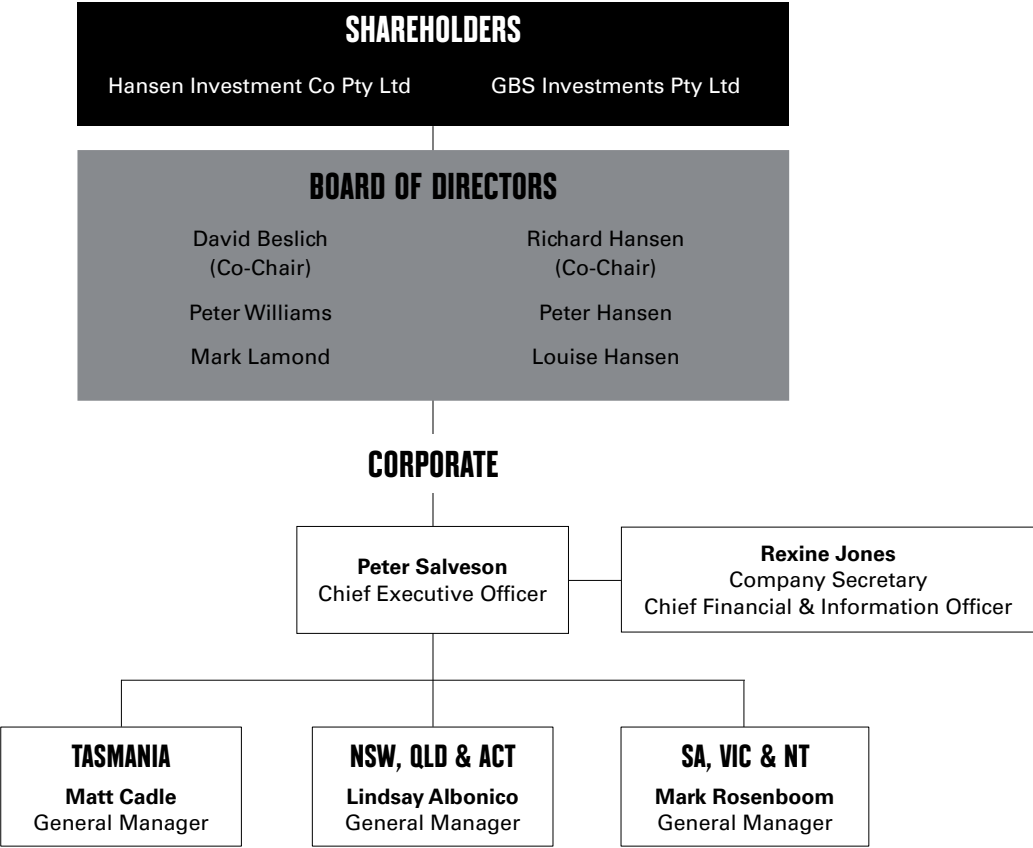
SHAREHOLDERS

Hansen Investment Co Pty Ltd

GBS Investments Pty Ltd

BOARD OF DIRECTORS

David Beslich (Co-Chair)

Richard Hansen (Co-Chair)

Peter Williams

Peter Hansen

Mark Lamond

Louise Hansen

CORPORATE

**Peter Salveson**
Chief Executive Officer

**Rexine Jones**
Company Secretary
Chief Financial & Information Officer

TASMANIA
**Matt Cadle**
General Manager

NSW, QLD & ACT
**Lindsay Albonico**
General Manager

SA, VIC & NT
**Mark Rosenboom**
General Manager